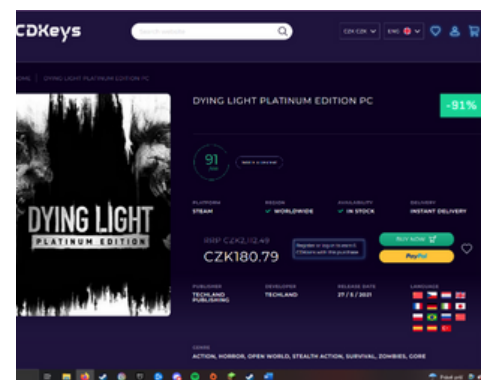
CDKeys

Search website

CZK CZK

ENG

HOME | DYING LIGHT PLATINUM EDITION PC

DYING LIGHT PLATINUM EDITION PC

-91%

91

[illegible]

DYING LIGHT
PLATINUM EDITION

PLATFORM
STEAM

REGION
WORLDWIDE

AVAILABILITY
IN STOCK

DELIVERY
INSTANT DELIVERY

RRP CZK2,112.49

CZK180.79

Register or log in to earn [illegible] CDKoins with this purchase

BUY NOW

PayPal

PUBLISHER
TECHLAND PUBLISHING

DEVELOPER
TECHLAND

RELEASE DATE
27 / 5 / 2021

LANGUAGE

GENRE
ACTION, HORROR, OPEN WORLD, STEALTH ACTION, SURVIVAL, ZOMBIES, GORE